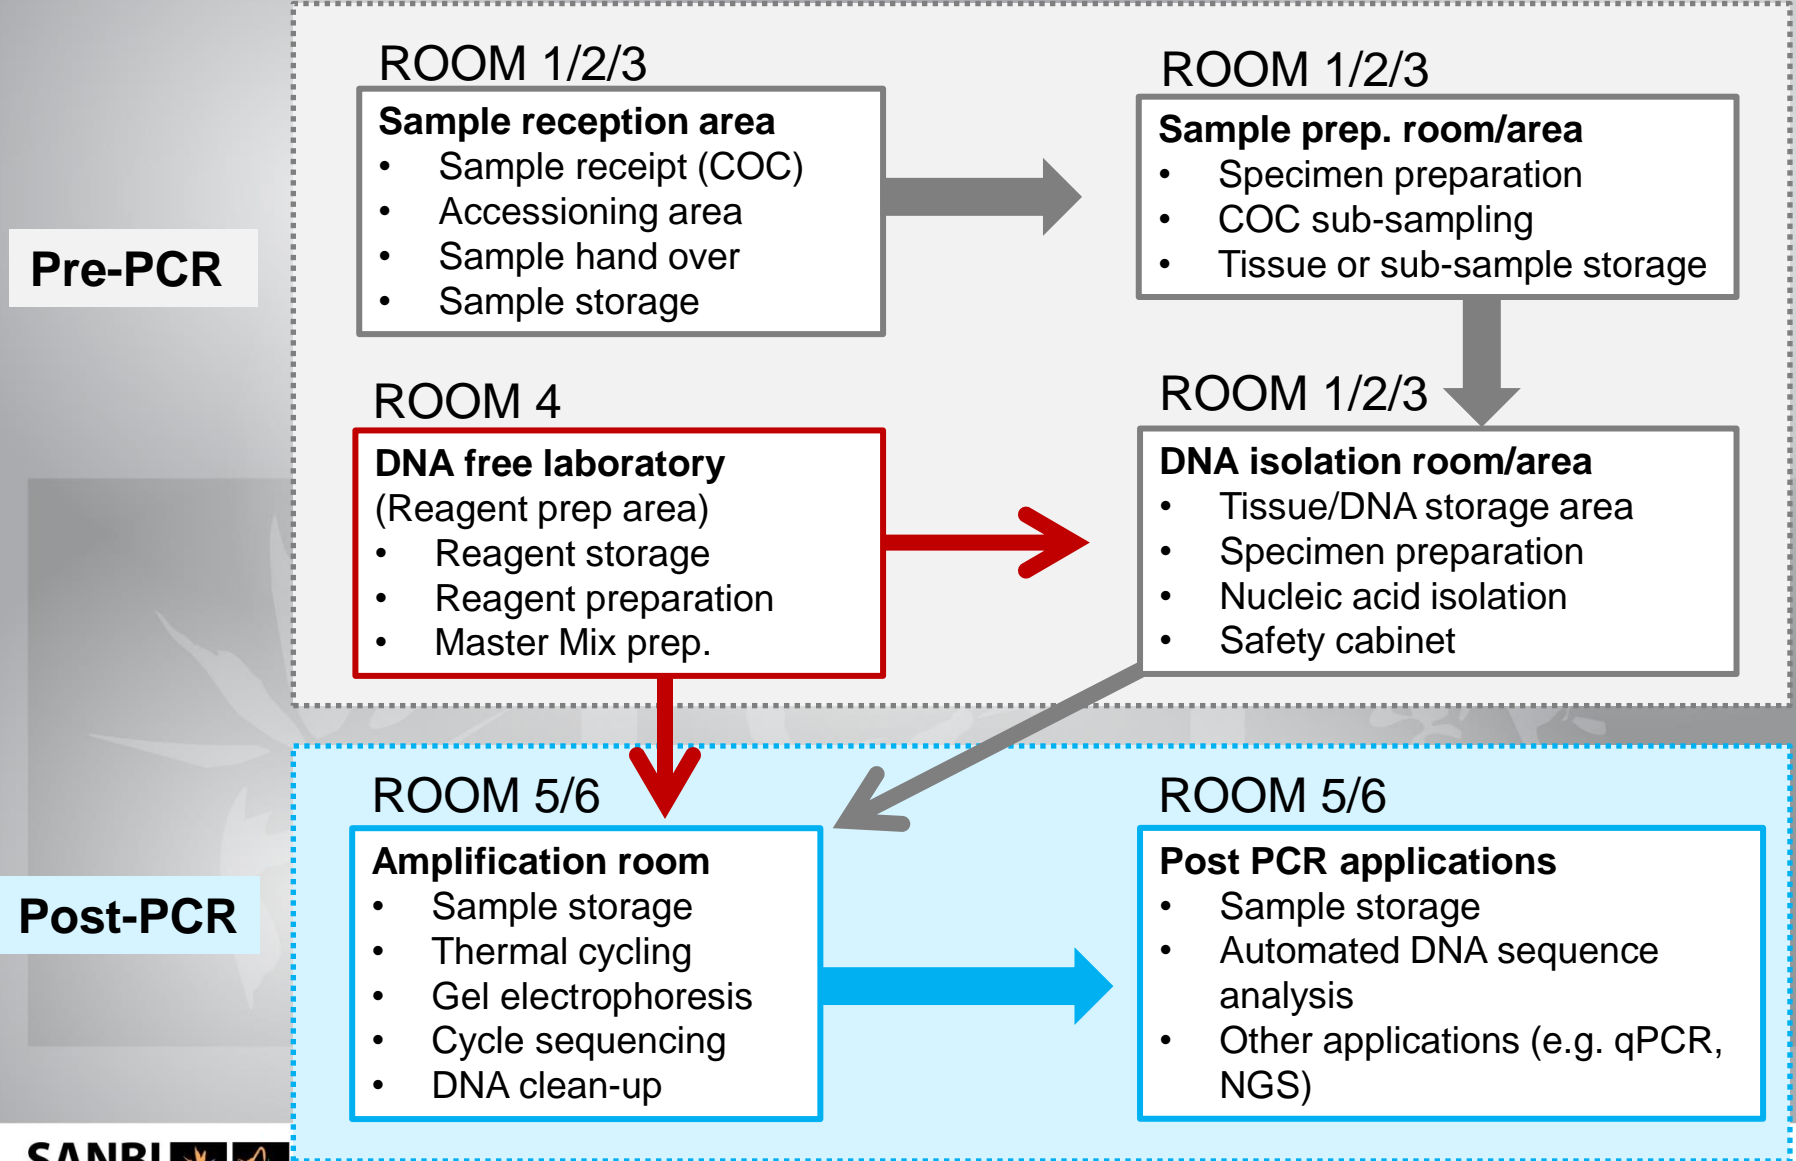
Pre-PCR

ROOM 1/2/3
Sample reception area
- Sample receipt (COC)
- Accessioning area
- Sample hand over
- Sample storage

ROOM 1/2/3
Sample prep. room/area
- Specimen preparation
- COC sub-sampling
- Tissue or sub-sample storage

ROOM 4
DNA free laboratory
(Reagent prep area)
- Reagent storage
- Reagent preparation
- Master Mix prep.

ROOM 1/2/3
DNA isolation room/area
- Tissue/DNA storage area
- Specimen preparation
- Nucleic acid isolation
- Safety cabinet

Post-PCR

ROOM 5/6
Amplification room
- Sample storage
- Thermal cycling
- Gel electrophoresis
- Cycle sequencing
- DNA clean-up

ROOM 5/6
Post PCR applications
- Sample storage
- Automated DNA sequence analysis
- Other applications (e.g. qPCR, NGS)

SANBI